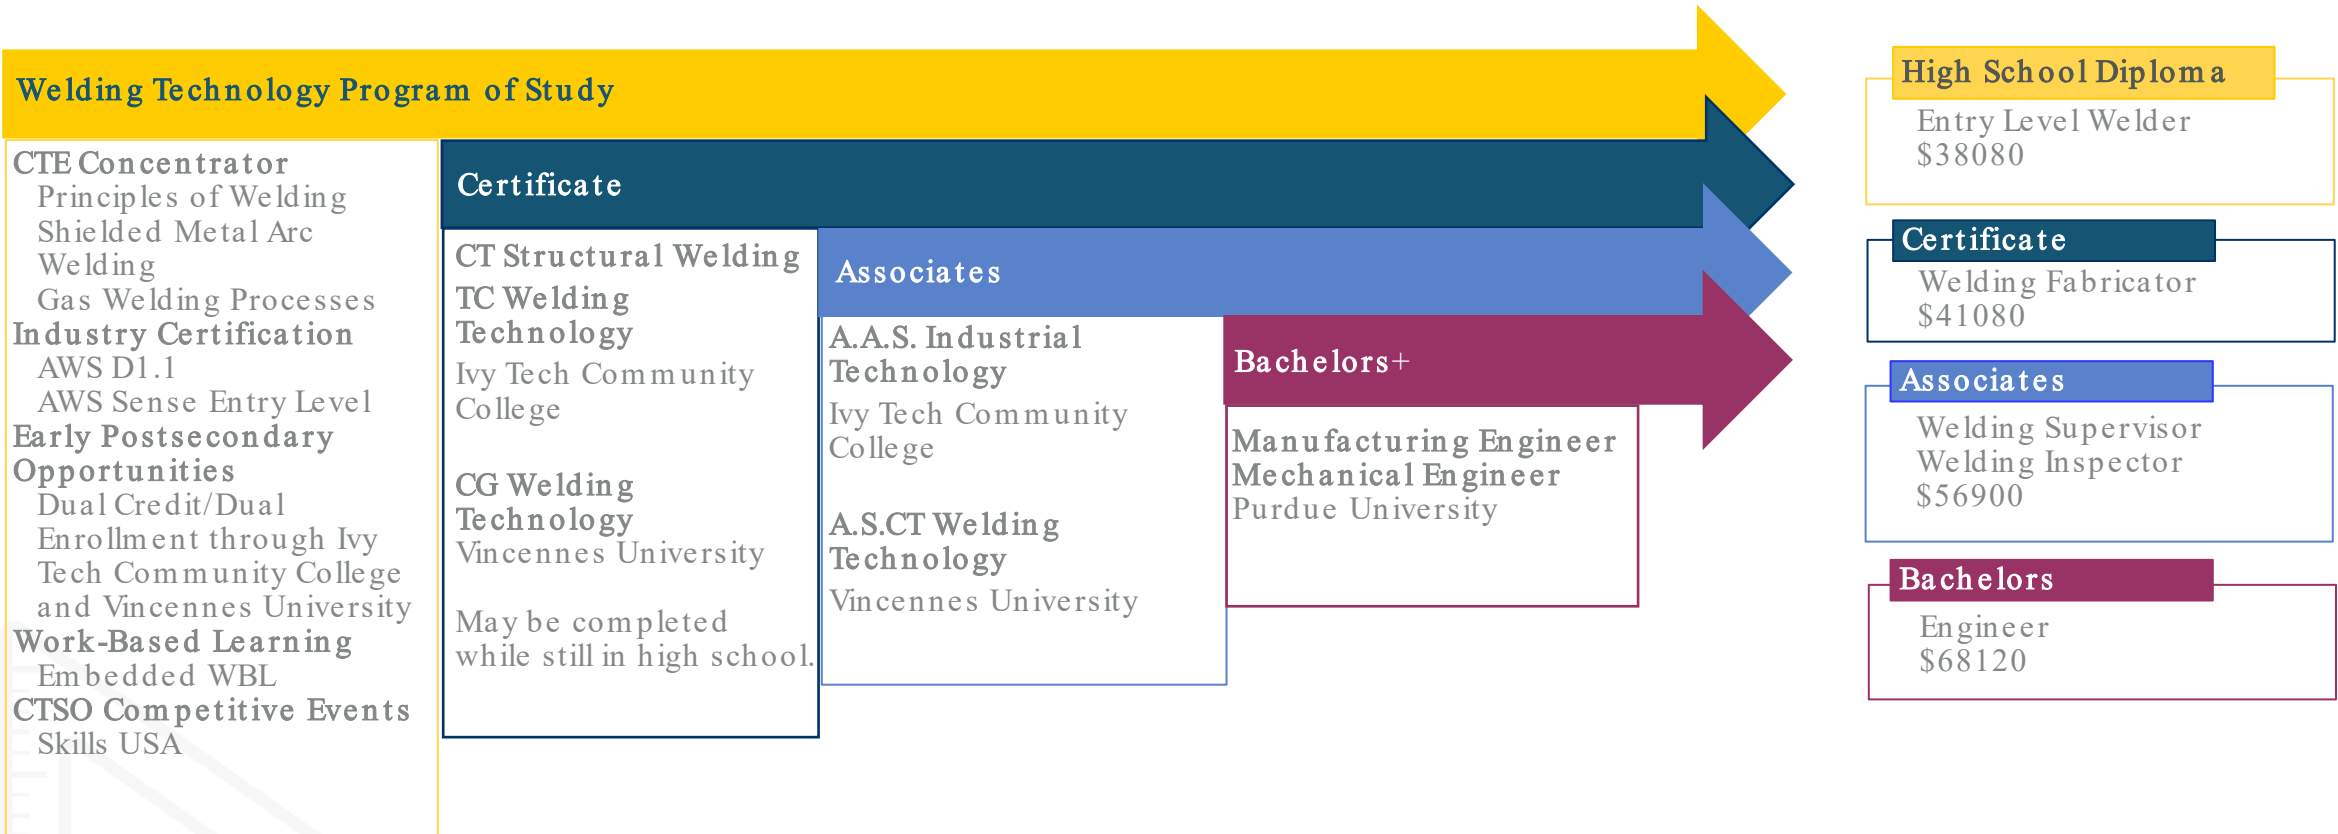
Welding Technology Program of Study

CTE Concentrator
Principles of Welding
Shielded Metal Arc Welding
Gas Welding Processes
Industry Certification
AWS D1.1
AWS Sense Entry Level
Early Postsecondary Opportunities
Dual Credit/Dual Enrollment through Ivy Tech Community College and Vincennes University
Work-Based Learning
Embedded WBL
CTSO Competitive Events
Skills USA

Certificate

CT Structural Welding
TC Welding Technology
Ivy Tech Community College

CG Welding Technology
Vincennes University

May be completed while still in high school.

Associates

A.A.S. Industrial Technology
Ivy Tech Community College

A.S.CT Welding Technology
Vincennes University

Bachelors+

Manufacturing Engineer
Mechanical Engineer
Purdue University

High School Diploma
Entry Level Welder
$38080

Certificate
Welding Fabricator
$41080

Associates
Welding Supervisor
Welding Inspector
$56900

Bachelors
Engineer
$68120